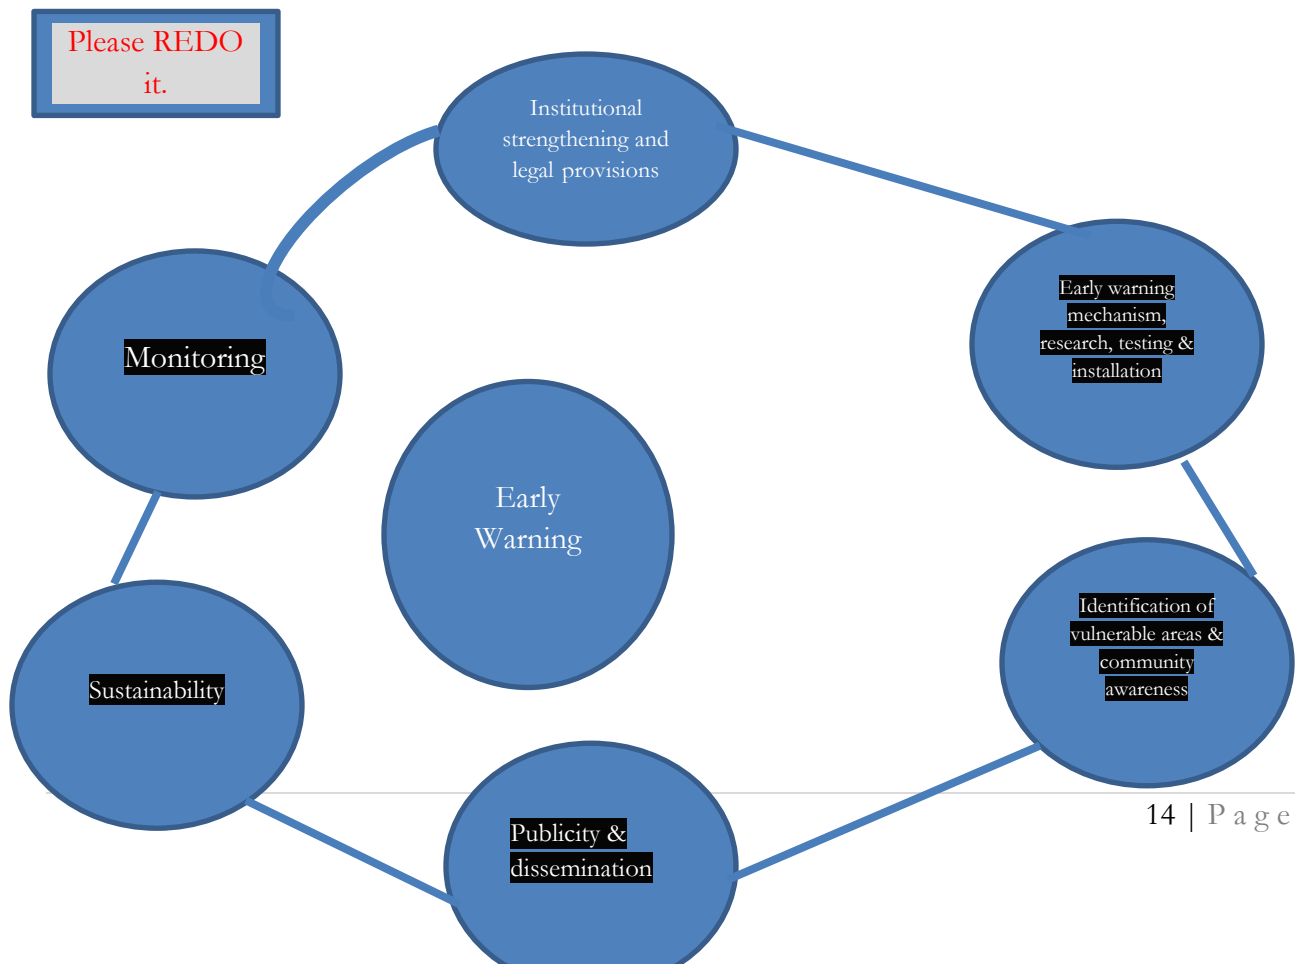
Please REDO it.

Institutional strengthening and legal provisions

Early warning mechanism, research, testing & installation

Monitoring

Early Warning

Identification of vulnerable areas & community awareness

Sustainability

Publicity & dissemination

14 | Page